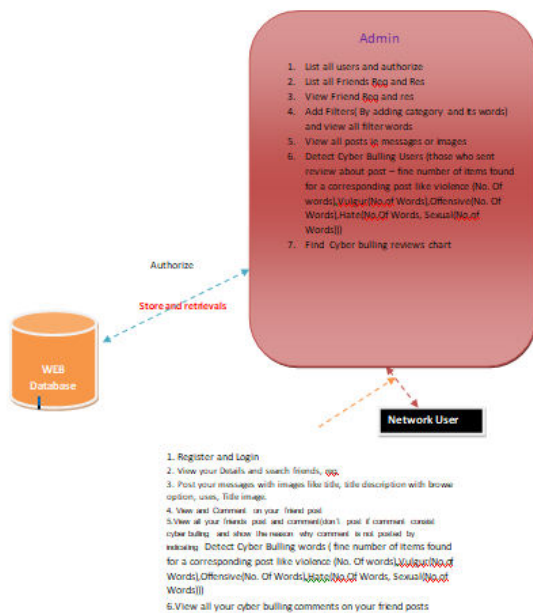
Admin

1. List all users and authorize
2. List all Friends Req and Res
3. View Friend Req and res
4. Add Filters( By adding category and its words) and view all filter words
5. View all posts ie messages or images
6. Detect Cyber Bulling Users (those who sent review about post – fine number of items found for a corresponding post like violence (No. Of words),Vulgur(No.of Words),Offensive(No. Of Words),Hate(No.Of Words, Sexual(No.of Words)))
7. Find Cyber bulling reviews chart

Authorize

Store and retrievals

WEB Database

Network User

1. Register and Login
2. View your Details and search friends, req.
3. Post your messages with images like title, title description with browse option, uses, Title image.
4. View and Comment on your friend post
5.View all your friends post and comment(don't post if comment consist cyber bulling and show the reason why comment is not posted by indicating Detect Cyber Bulling words ( fine number of items found for a corresponding post like violence (No. Of words),Vulgur(No.of Words),Offensive(No. Of Words),Hate(No.Of Words, Sexual(No.of Words))
6.View all your cyber bulling comments on your friend posts